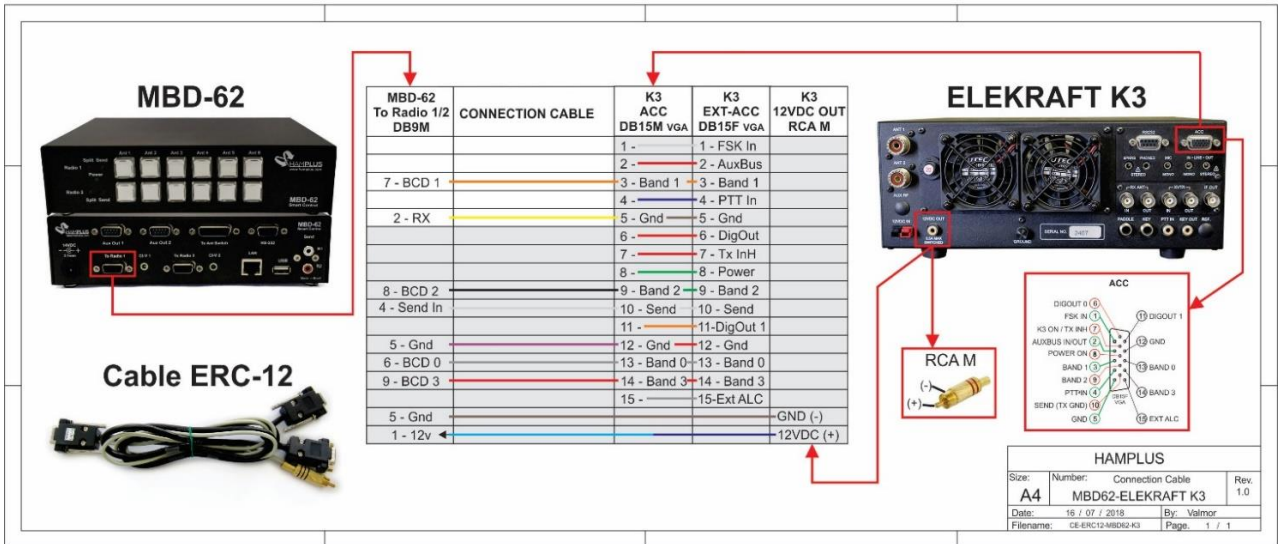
MBD-62

Cable ERC-12

ELEKRAFT K3

| MBD-62 To Radio 1/2 DB9M | CONNECTION CABLE | K3 ACC DB15M VGA | K3 EXT-ACC DB15F VGA | K3 12VDC OUT RCA M |
|---|---|---|---|---|
| | | 1 - | 1 - FSK In | |
| | | 2 - | 2 - AuxBus | |
| 7 - BCD 1 | | 3 - Band 1 | 3 - Band 1 | |
| | | 4 - | 4 - PTT In | |
| 2 - RX | | 5 - Gnd | 5 - Gnd | |
| | | 6 - | 6 - DigOut | |
| | | 7 - | 7 - Tx InH | |
| | | 8 - | 8 - Power | |
| 8 - BCD 2 | | 9 - Band 2 | 9 - Band 2 | |
| 4 - Send In | | 10 - Send | 10 - Send | |
| | | 11 - | 11-DigOut 1 | |
| 5 - Gnd | | 12 - Gnd | 12 - Gnd | |
| 6 - BCD 0 | | 13 - Band 0 | 13 - Band 0 | |
| 9 - BCD 3 | | 14 - Band 3 | 14 - Band 3 | |
| | | 15 - | 15-Ext ALC | |
| 5 - Gnd | | | | GND (-) |
| 1 - 12v | | | | 12VDC (+) |

RCA M
(-)
(+)

ACC
DIGOUT 0 6
FSK IN 1
K3 ON / TX INH 7
AUXBUS IN/OUT 2
POWER ON 8
BAND 1 3
BAND 2 9
PTTIN 4
SEND (TX GND) 10
GND 5
11 DIGOUT 1
12 GND
13 BAND 0
14 BAND 3
15 EXT ALC
DB15P VGA

HAMPLUS
Size: A4
Number: Connection Cable
MBD62-ELEKRAFT K3
Rev. 1.0
Date: 16 / 07 / 2018
By: Valmor
Filename: CE-ERC12-MBD62-K3
Page. 1 / 1